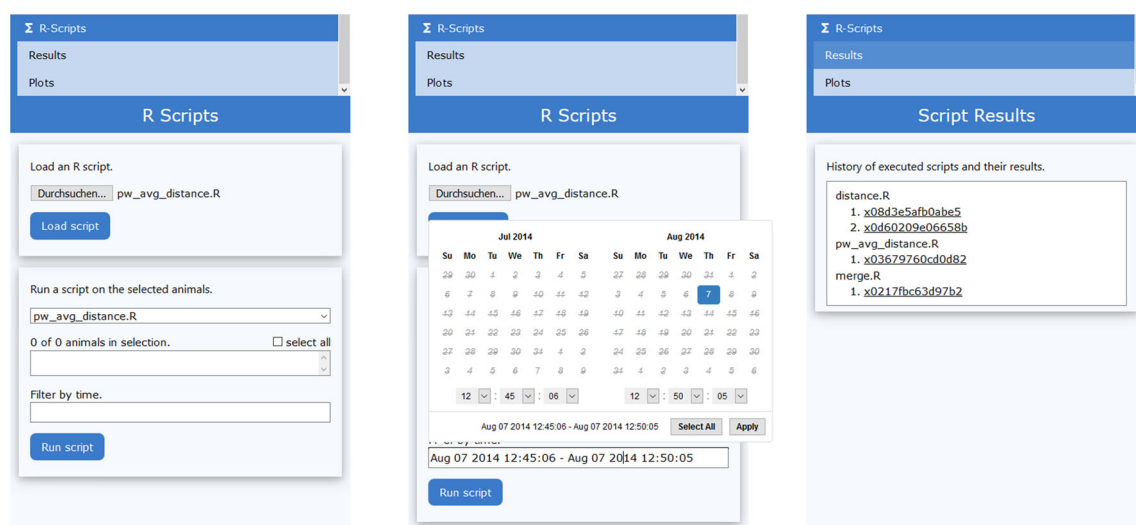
Σ R-Scripts
Results
Plots

R Scripts

Load an R script.

Durchsuchen... pw_avg_distance.R

Load script

Run a script on the selected animals.

pw_avg_distance.R

0 of 0 animals in selection. ☐ select all

Filter by time.

Run script

Σ R-Scripts
Results
Plots

R Scripts

Load an R script.

Durchsuchen... pw_avg_distance.R

Jul 2014

| Su | Mo | Tu | We | Th | Fr | Sa |
|---|---|---|---|---|---|---|
| 29 | 30 | 1 | 2 | 3 | 4 | 5 |
| 6 | 7 | 8 | 9 | 10 | 11 | 12 |
| 13 | 14 | 15 | 16 | 17 | 18 | 19 |
| 20 | 21 | 22 | 23 | 24 | 25 | 26 |
| 27 | 28 | 29 | 30 | 31 | 1 | 2 |
| 3 | 4 | 5 | 6 | 7 | 8 | 9 |

12 : 45 : 06

Aug 2014

| Su | Mo | Tu | We | Th | Fr | Sa |
|---|---|---|---|---|---|---|
| 27 | 28 | 29 | 30 | 31 | 1 | 2 |
| 3 | 4 | 5 | 6 | 7 | 8 | 9 |
| 10 | 11 | 12 | 13 | 14 | 15 | 16 |
| 17 | 18 | 19 | 20 | 21 | 22 | 23 |
| 24 | 25 | 26 | 27 | 28 | 29 | 30 |
| 31 | 1 | 2 | 3 | 4 | 5 | 6 |

12 : 50 : 05

Aug 07 2014 12:45:06 - Aug 07 2014 12:50:05 Select All Apply

Aug 07 2014 12:45:06 - Aug 07 2014 12:50:05

Run script

Σ R-Scripts
Results
Plots

Script Results

History of executed scripts and their results.

distance.R
1. x08d3e5afb0abe5
2. x0d60209e06658b
pw_avg_distance.R
1. x03679760cd0d82
merge.R
1. x0217fbc63d97b2